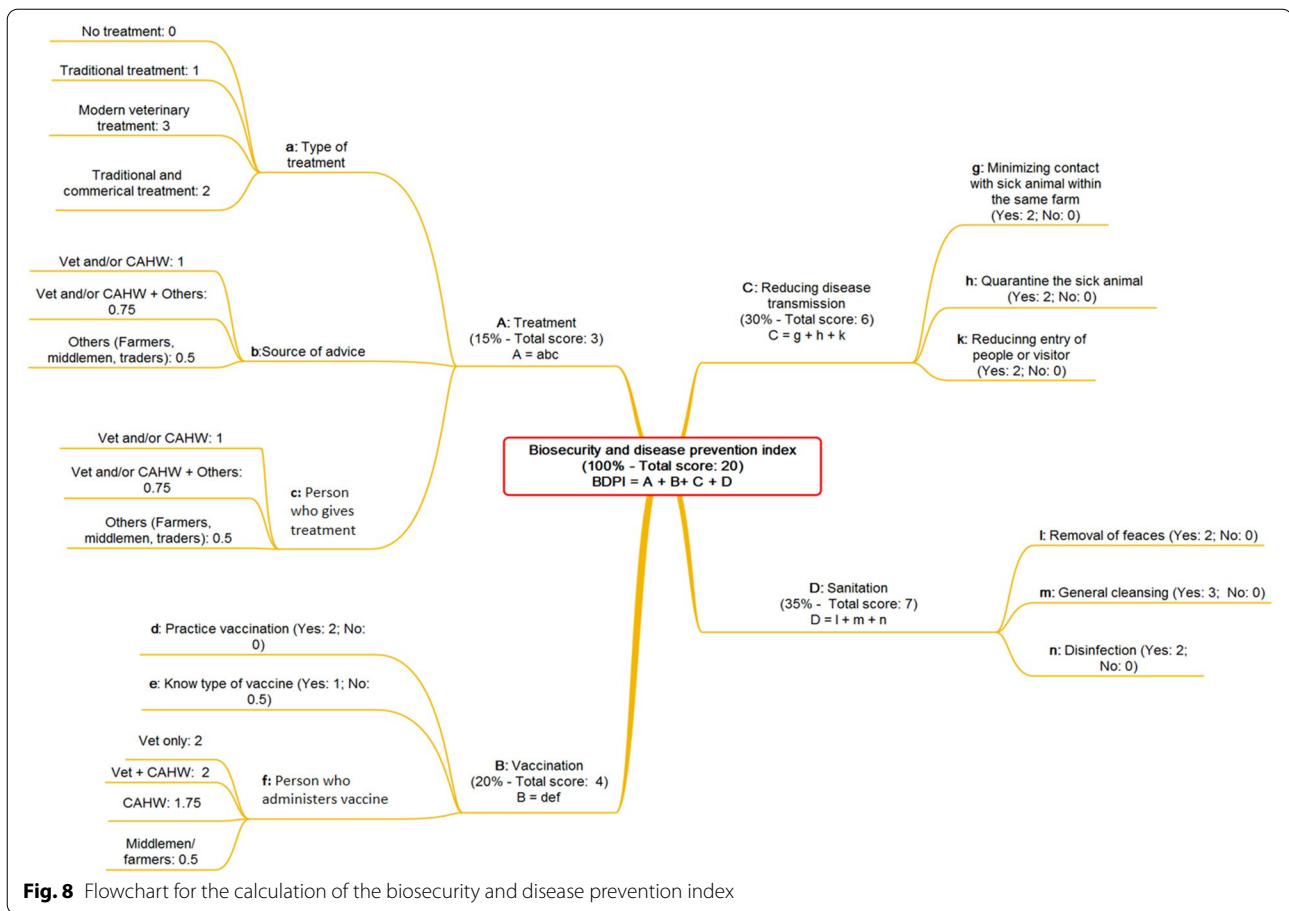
No treatment: 0

Traditional treatment: 1

Modern veterinary treatment: 3

Traditional and commerical treatment: 2

a: Type of treatment

Vet and/or CAHW: 1

Vet and/or CAHW + Others: 0.75

Others (Farmers, middlemen, traders): 0.5

b:Source of advice

Vet and/or CAHW: 1

Vet and/or CAHW + Others: 0.75

Others (Farmers, middlemen, traders): 0.5

c: Person who gives treatment

A: Treatment (15% - Total score: 3) A = abc

Biosecurity and disease prevention index (100% - Total score: 20) BDPI = A + B+ C + D

d: Practice vaccination (Yes: 2; No: 0)

e: Know type of vaccine (Yes: 1; No: 0.5)

Vet only: 2

Vet + CAHW: 2

CAHW: 1.75

Middlemen/ farmers: 0.5

f: Person who administers vaccine

B: Vaccination (20% - Total score: 4) B = def

g: Minimizing contact with sick animal within the same farm (Yes: 2; No: 0)

h: Quarantine the sick animal (Yes: 2; No: 0)

k: Reducinng entry of people or visitor (Yes: 2; No: 0)

C: Reducing disease transmission (30% - Total score: 6) C = g + h + k

l: Removal of feaces (Yes: 2; No: 0)

m: General cleansing (Yes: 3; No: 0)

n: Disinfection (Yes: 2; No: 0)

D: Sanitation (35% - Total score: 7) D = l + m + n

Fig. 8 Flowchart for the calculation of the biosecurity and disease prevention index